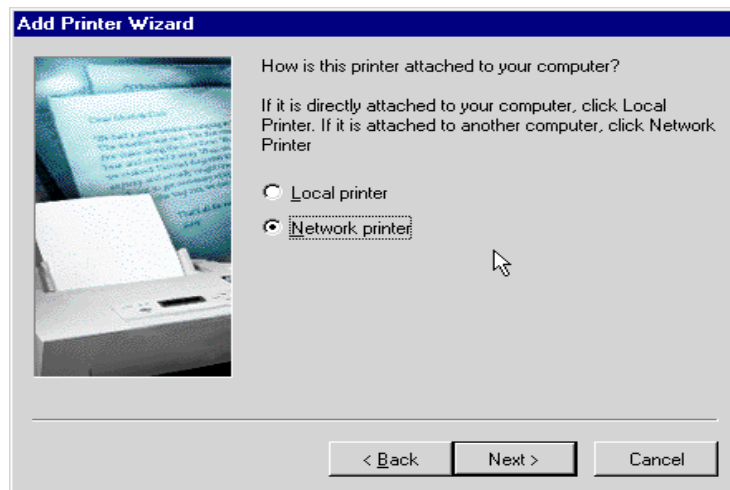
Add Printer Wizard

How is this printer attached to your computer?

If it is directly attached to your computer, click Local Printer. If it is attached to another computer, click Network Printer

Local printer

Network printer

< Back

Next >

Cancel